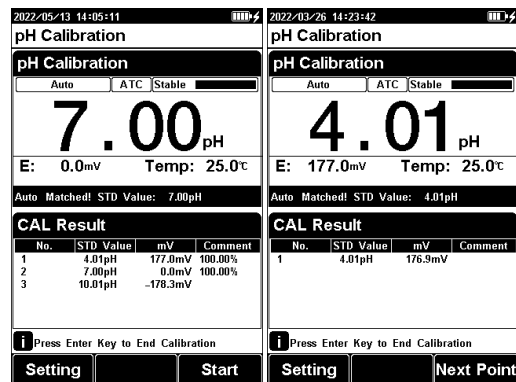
2022/05/13 14:05:11
pH Calibration
pH Calibration
Auto ATC Stable
7.00pH
E: 0.0mV Temp: 25.0℃
Auto Matched! STD Value: 7.00pH
CAL Result

| No. | STD Value | mV | Comment |
|---|---|---|---|
| 1 | 4.01pH | 177.0mV | 100.00% |
| 2 | 7.00pH | 0.0mV | 100.00% |
| 3 | 10.01pH | -178.3mV | |

i Press Enter Key to End Calibration
Setting Start

2022/03/26 14:23:42
pH Calibration
pH Calibration
Auto ATC Stable
4.01pH
E: 177.0mV Temp: 25.0℃
Auto Matched! STD Value: 4.01pH
CAL Result

| No. | STD Value | mV | Comment |
|---|---|---|---|
| 1 | 4.01pH | 176.9mV | |

i Press Enter Key to End Calibration
Setting Next Point